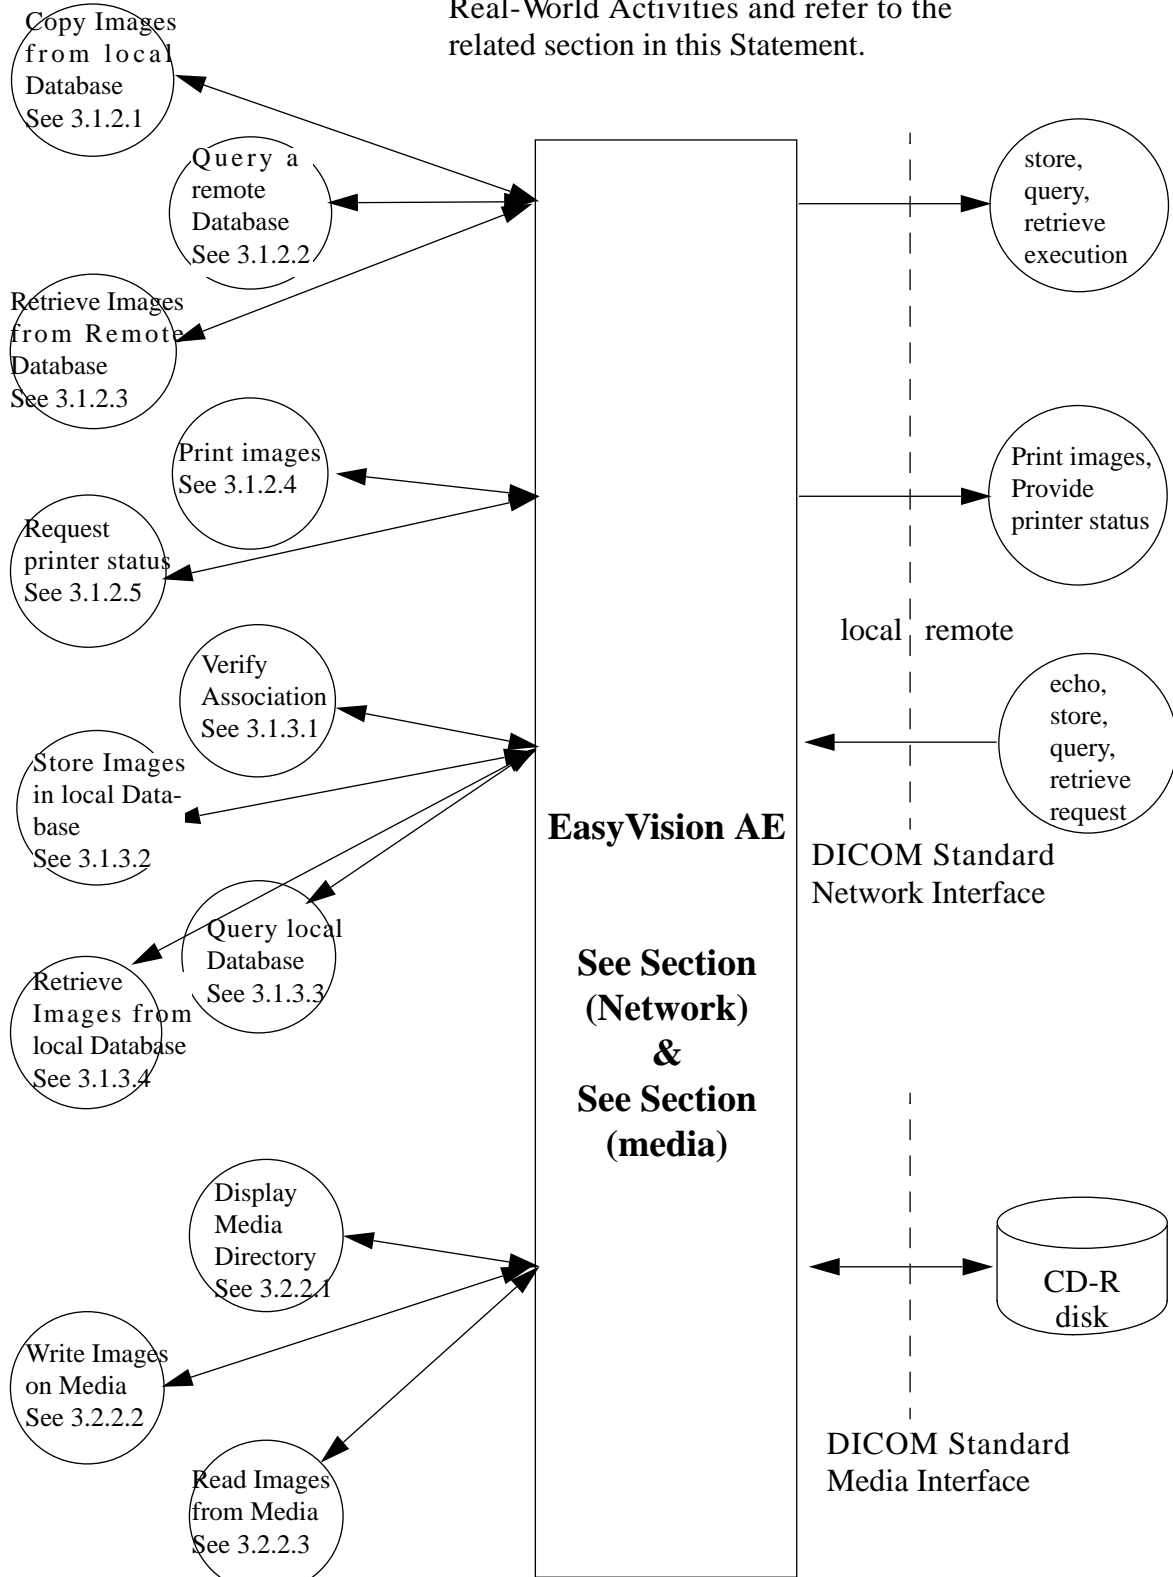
Real-World Activities and refer to the related section in this Statement.

Copy Images from local Database See 3.1.2.1

Query a remote Database See 3.1.2.2

Retrieve Images from Remote Database See 3.1.2.3

Print images See 3.1.2.4

Request printer status See 3.1.2.5

Verify Association See 3.1.3.1

Store Images in local Database See 3.1.3.2

Query local Database See 3.1.3.3

Retrieve Images from local Database See 3.1.3.4

Display Media Directory See 3.2.2.1

Write Images on Media See 3.2.2.2

Read Images from Media See 3.2.2.3

EasyVision AE

See Section (Network) & See Section (media)

store, query, retrieve execution

Print images, Provide printer status

local remote

echo, store, query, retrieve request

DICOM Standard Network Interface

CD-R disk

DICOM Standard Media Interface